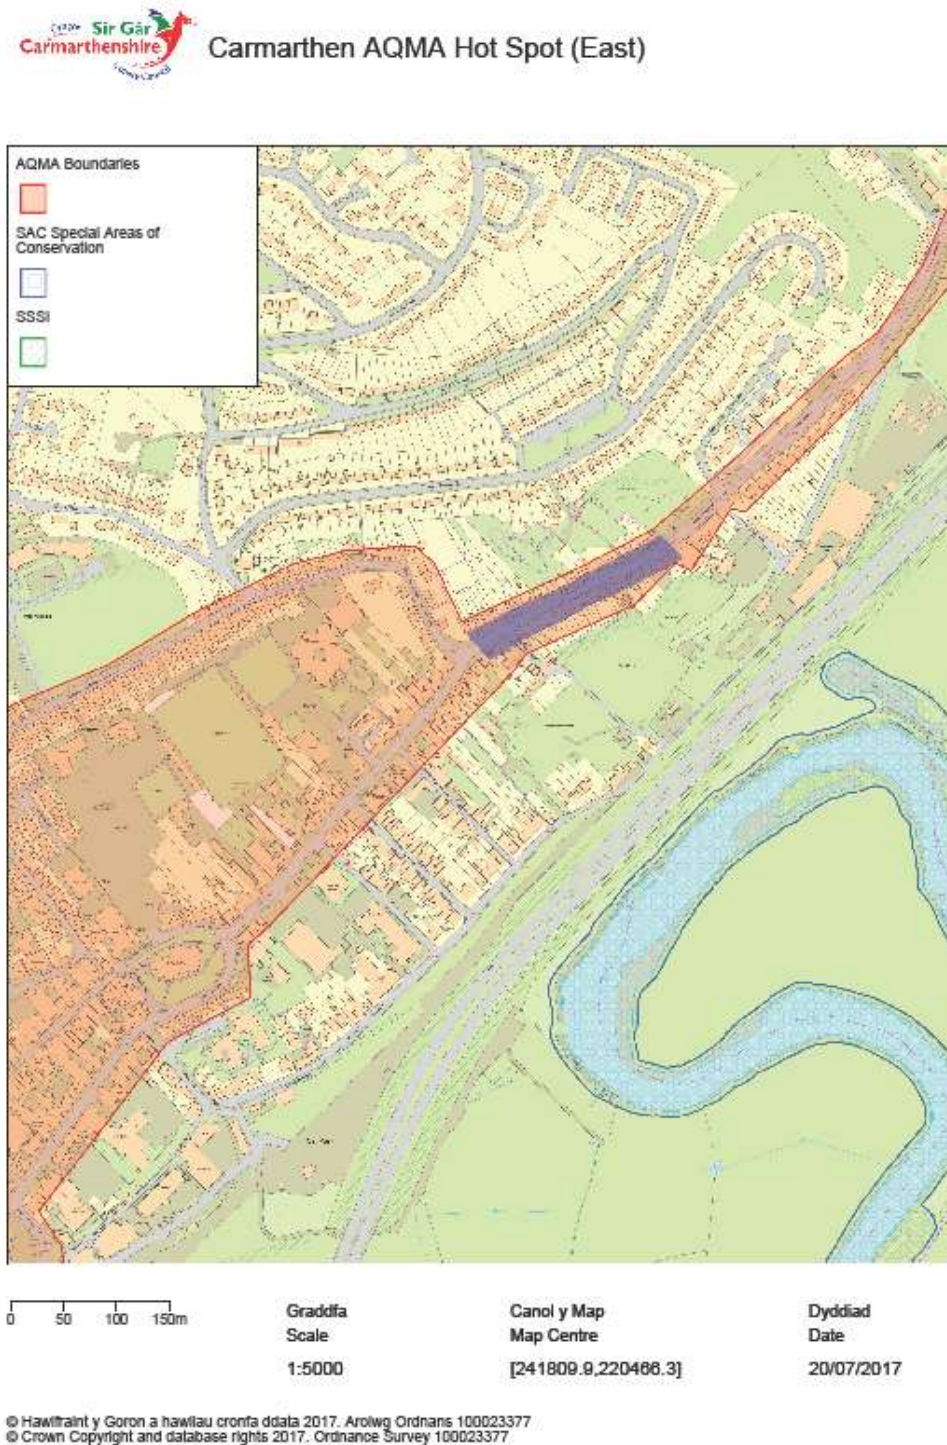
Cyngor Sir Gâr Carmarthenshire County Council

Carmarthen AQMA Hot Spot (East)

AQMA Boundaries

SAC Special Areas of Conservation

SSSI

0 50 100 150m

Graddfa
Scale
1:5000

Canol y Map
Map Centre
[241809.9,220466.3]

Dyddiad
Date
20/07/2017

© Hawlfraint y Goron a hawliau cronfa ddata 2017. Arolwg Ordnans 100023377
© Crown Copyright and database rights 2017. Ordnance Survey 100023377